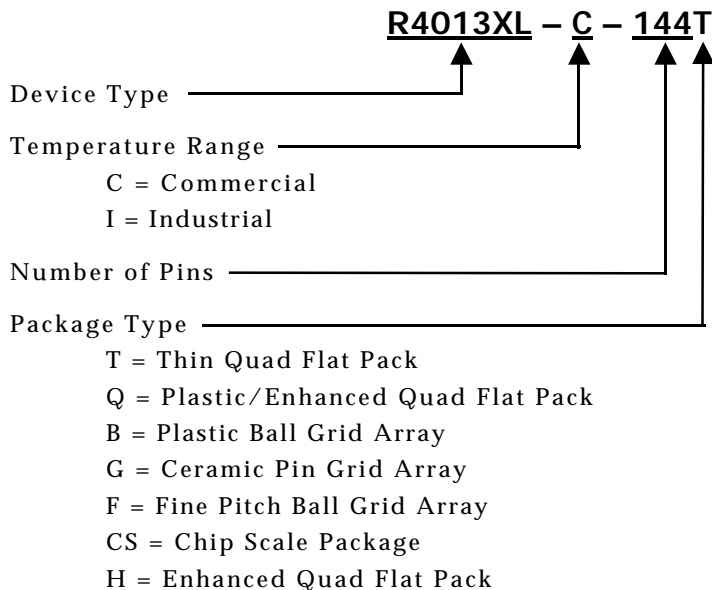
R4013XL – C – 144T

Device Type

Temperature Range
C = Commercial
I = Industrial

Number of Pins

Package Type
T = Thin Quad Flat Pack
Q = Plastic/Enhanced Quad Flat Pack
B = Plastic Ball Grid Array
G = Ceramic Pin Grid Array
F = Fine Pitch Ball Grid Array
CS = Chip Scale Package
H = Enhanced Quad Flat Pack